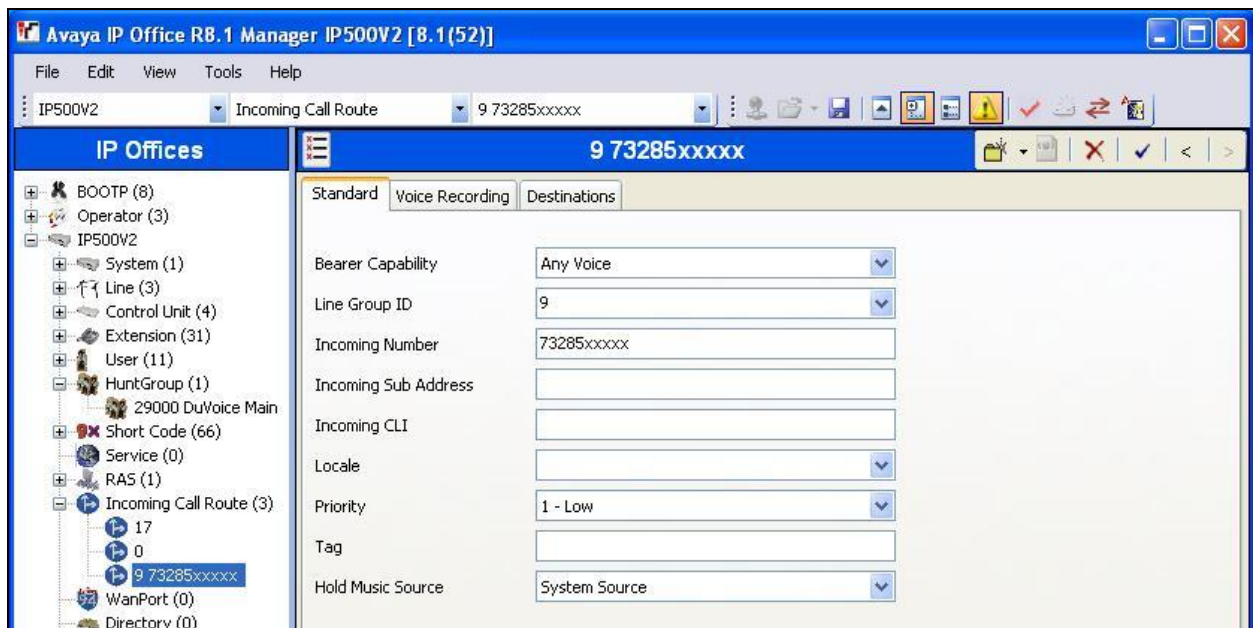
Avaya IP Office R8.1 Manager IP500V2 [8.1(52)]

File Edit View Tools Help

IP500V2 Incoming Call Route 9 73285xxxxx

IP Offices

BOOTP (8)
Operator (3)
IP500V2
System (1)
Line (3)
Control Unit (4)
Extension (31)
User (11)
HuntGroup (1)
29000 DuVoice Main
Short Code (66)
Service (0)
RAS (1)
Incoming Call Route (3)
17
0
9 73285xxxxx
WanPort (0)
Directory (0)

9 73285xxxxx

Standard | Voice Recording | Destinations

| | |
|---|---|
| Bearer Capability | Any Voice |
| Line Group ID | 9 |
| Incoming Number | 73285xxxxx |
| Incoming Sub Address | |
| Incoming CLI | |
| Locale | |
| Priority | 1 - Low |
| Tag | |
| Hold Music Source | System Source |